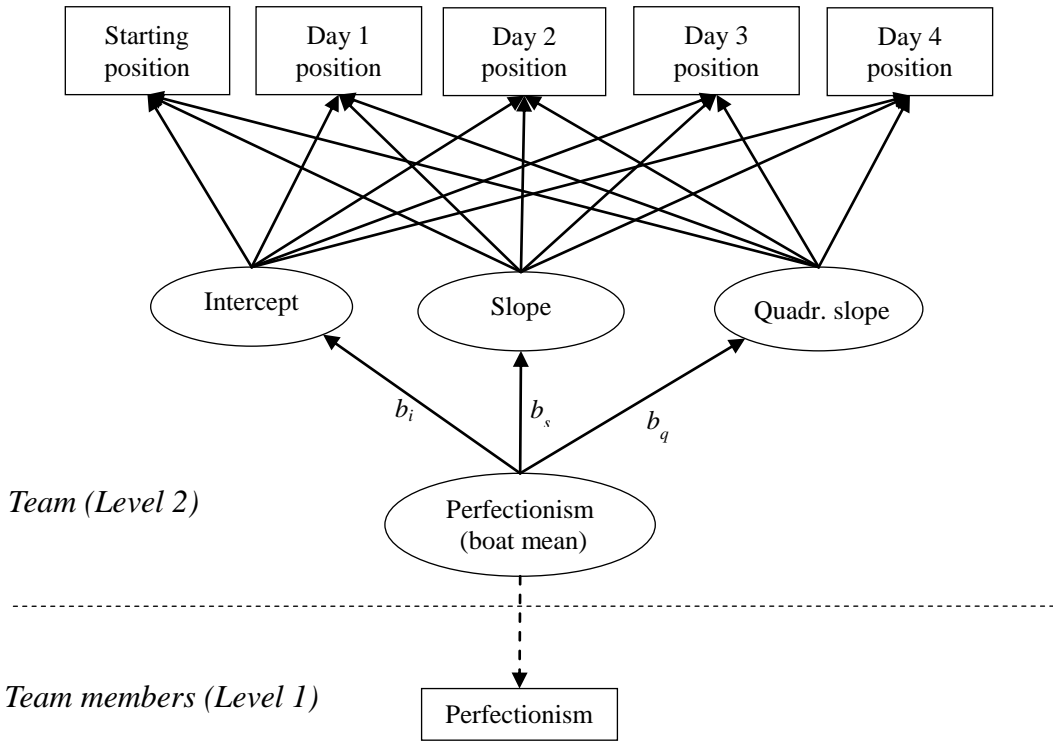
Starting position

Day 1 position

Day 2 position

Day 3 position

Day 4 position

Intercept

Slope

Quadr. slope

$b_i$

$b_s$

$b_q$

Team (Level 2)

Perfectionism (boat mean)

Team members (Level 1)

Perfectionism